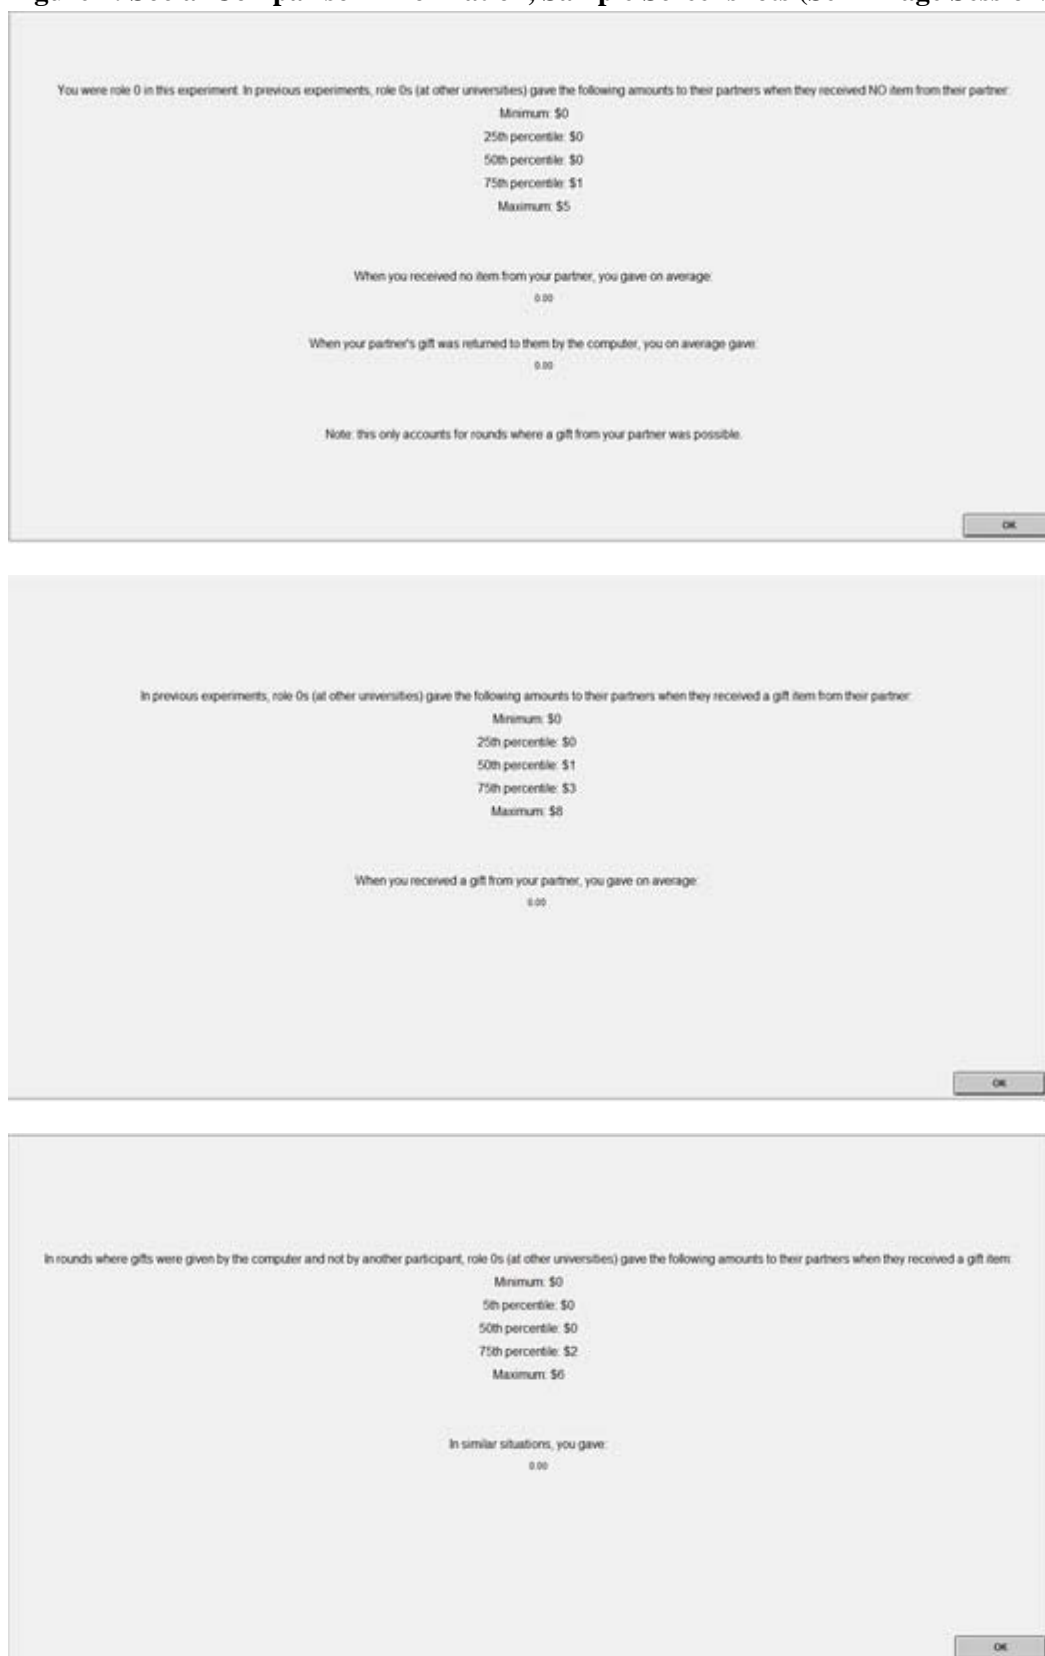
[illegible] Social Comparison Information, Sample Screenshots ([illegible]

You were role 0 in this experiment. In previous experiments, role 0s (at other universities) gave the following amounts to their partners when they received NO item from their partner:

Minimum: $0

25th percentile: $0

50th percentile: $0

75th percentile: $1

Maximum: $5

When you received no item from your partner, you gave on average:

0.00

When your partner's gift was returned to them by the computer, you on average gave:

0.00

Note: this only accounts for rounds where a gift from your partner was possible.

OK

In previous experiments, role 0s (at other universities) gave the following amounts to their partners when they received a gift item from their partner:

Minimum: $0

25th percentile: $0

50th percentile: $1

75th percentile: $3

Maximum: $8

When you received a gift from your partner, you gave on average:

0.00

OK

In rounds where gifts were given by the computer and not by another participant, role 0s (at other universities) gave the following amounts to their partners when they received a gift item:

Minimum: $0

5th percentile: $0

50th percentile: $0

75th percentile: $2

Maximum: $6

In similar situations, you gave:

0.00

OK